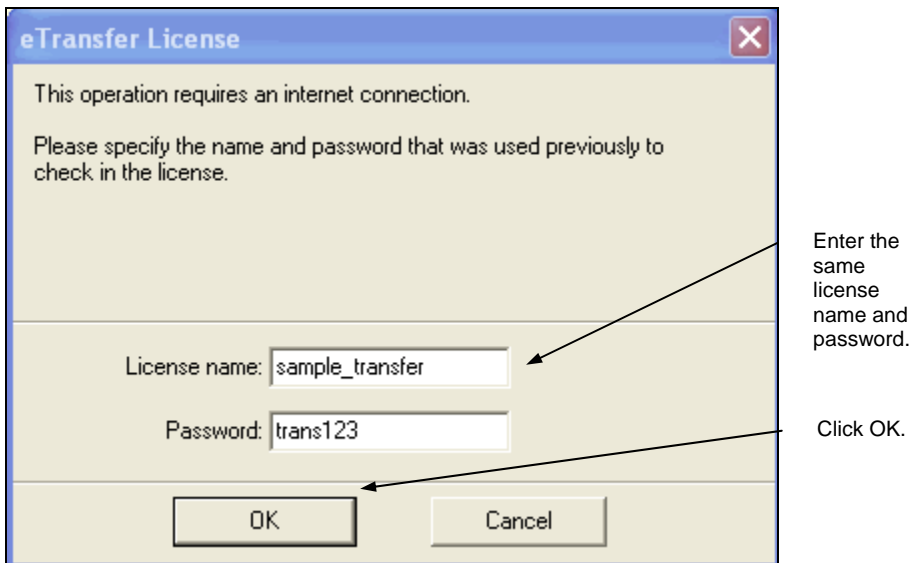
eTransfer License

This operation requires an internet connection.

Please specify the name and password that was used previously to check in the license.

License name: sample_transfer

Password: trans123

OK

Cancel

Enter the same license name and password.

Click OK.